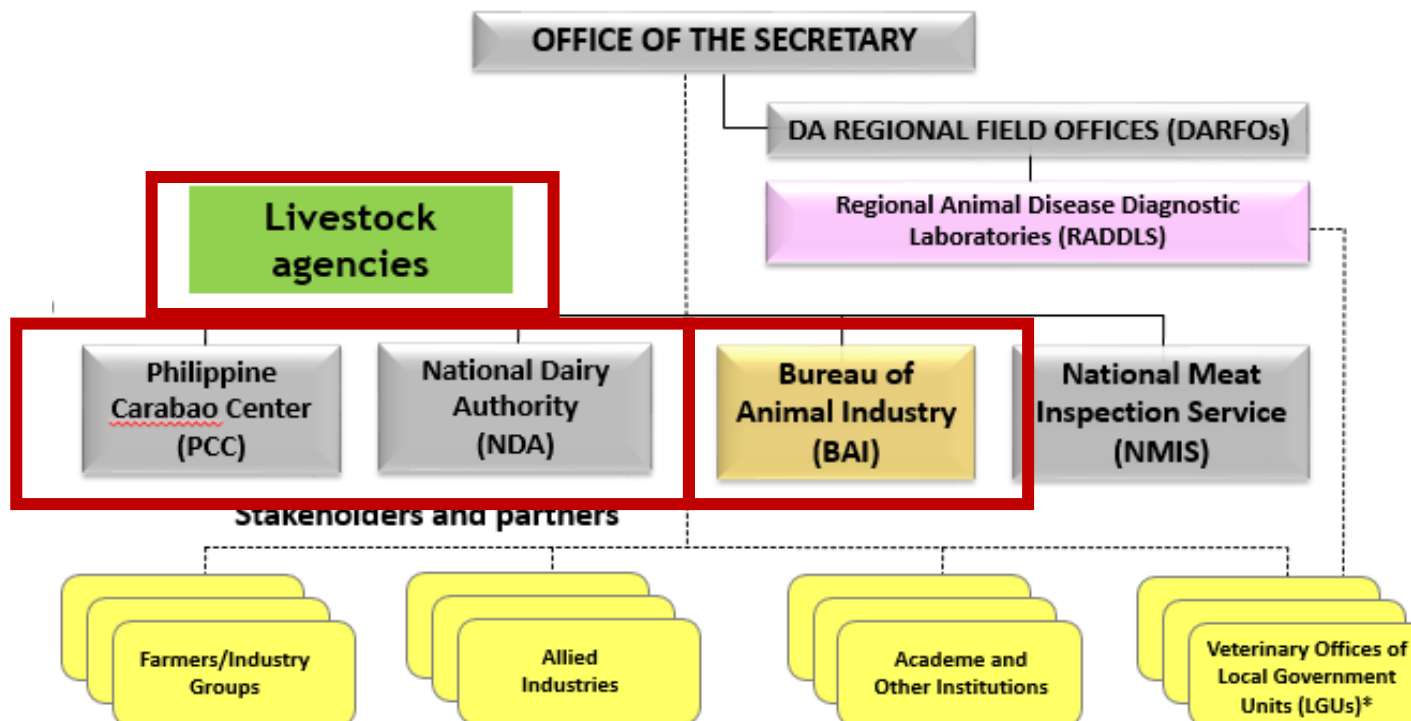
OFFICE OF THE SECRETARY

DA REGIONAL FIELD OFFICES (DARFOs)

Regional Animal Disease Diagnostic Laboratories (RADDLS)

Livestock agencies

Philippine Carabao Center (PCC)

National Dairy Authority (NDA)

Bureau of Animal Industry (BAI)

National Meat Inspection Service (NMIS)

Stakeholders and partners

Farmers/Industry Groups

Allied Industries

Academe and Other Institutions

Veterinary Offices of Local Government Units (LGUs)*